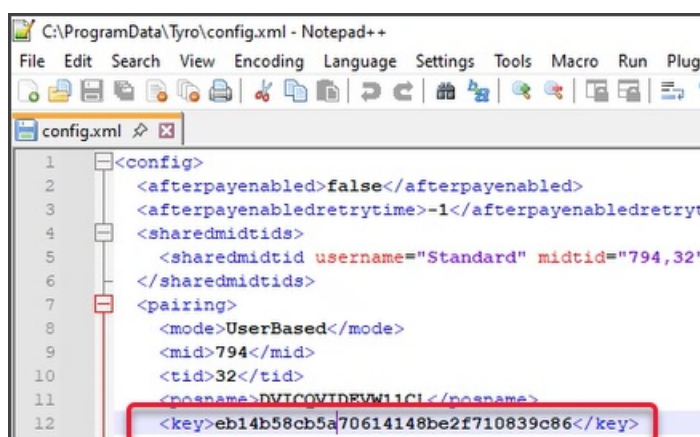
C:\ProgramData\Tyro\config.xml - Notepad++

File Edit Search View Encoding Language Settings Tools Macro Run Plug

config.xml

1 <config>
2 <afterpayenabled>false</afterpayenabled>
3 <afterpayenabledretrytime>-1</afterpayenabledretry
4 <sharedmidtids>
5 <sharedmidtid username="Standard" midtid="794,32
6 </sharedmidtids>
7 <pairing>
8 <mode>UserBased</mode>
9 <mid>794</mid>
10 <tid>32</tid>
11 <posname>DVICOVIDEVW11CL</posname>
12 <key>eb14b58cb5a70614148be2f710839c86</key>